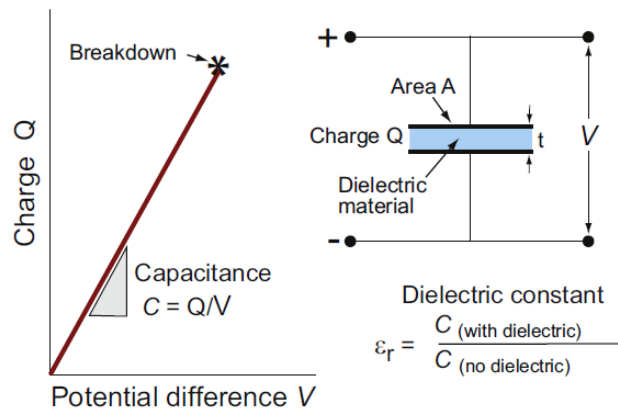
Charge Q

Breakdown

Capacitance
$C = Q/V$

Potential difference $V$

+

Area A

Charge Q

t

$V$

Dielectric material

-

Dielectric constant

$\varepsilon_r = \frac{C_{\text{(with dielectric)}}}{C_{\text{(no dielectric)}}}$